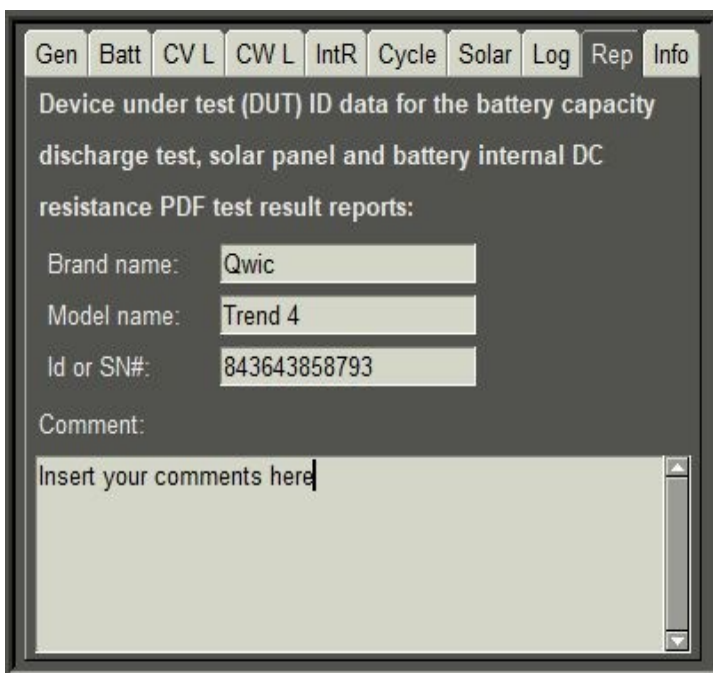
Gen | Batt | CV L | CW L | IntR | Cycle | Solar | Log | Rep | Info

Device under test (DUT) ID data for the battery capacity discharge test, solar panel and battery internal DC resistance PDF test result reports:

Brand name: Qwic

Model name: Trend 4

Id or SN#: 843643858793

Comment:

Insert your comments here